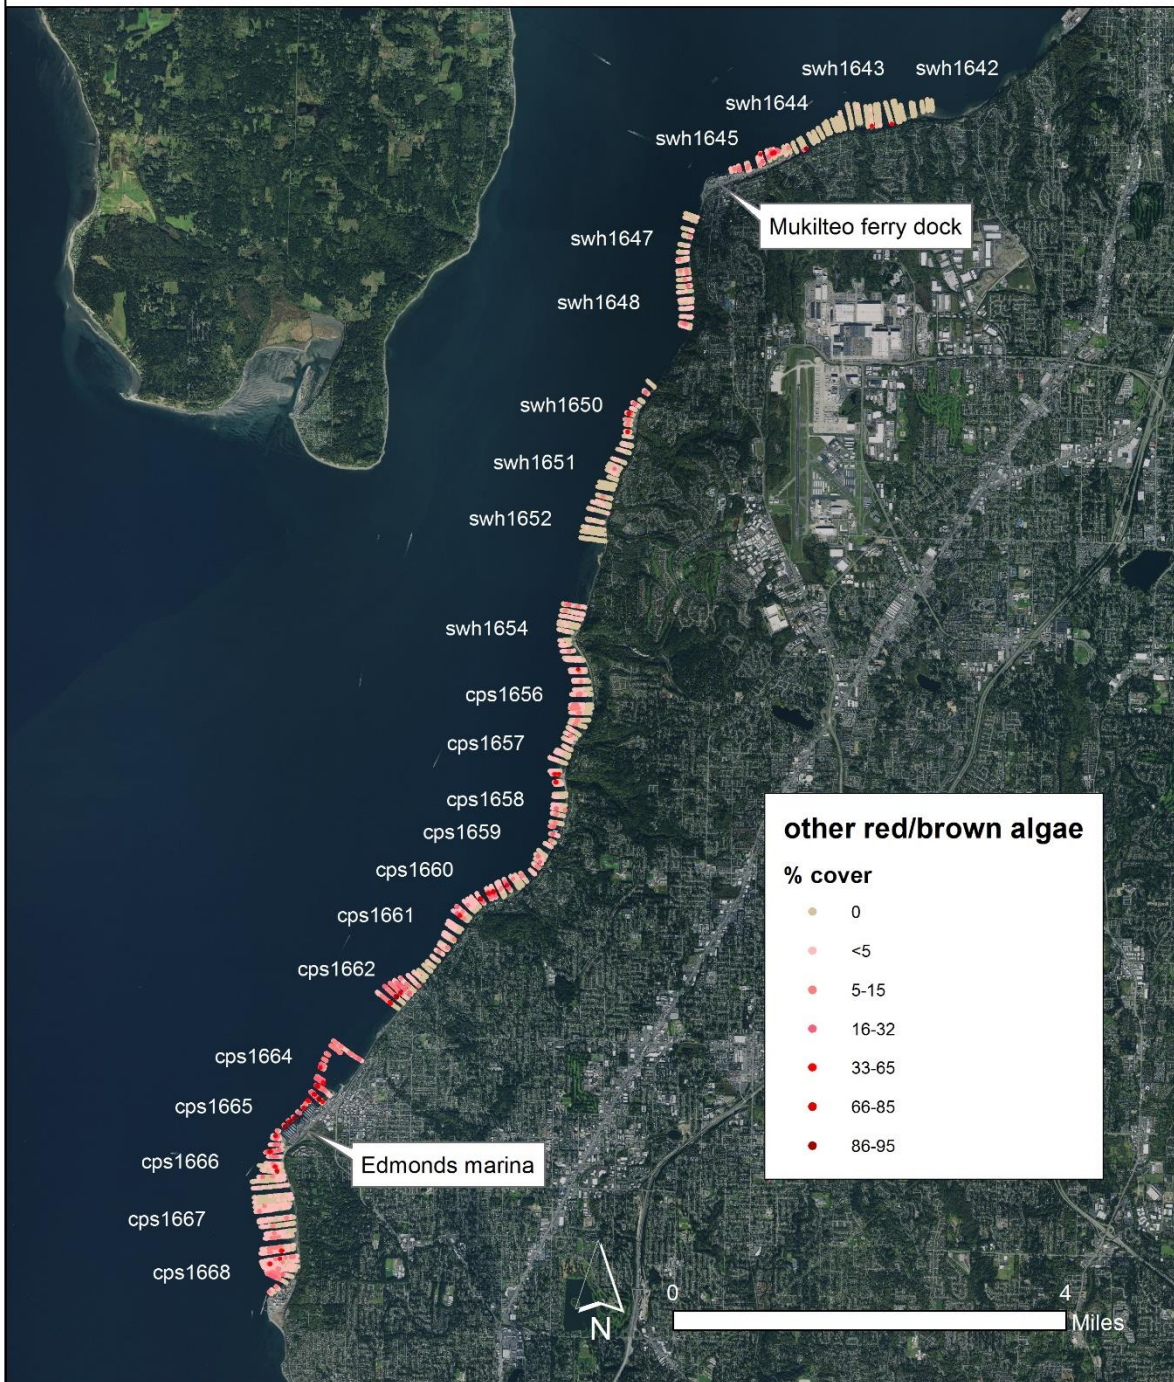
swh1643 swh1642
swh1644
swh1645
Mukilteo ferry dock
swh1647
swh1648
swh1650
swh1651
swh1652
swh1654
cps1656
cps1657
cps1658
cps1659
cps1660
cps1661
cps1662
cps1664
cps1665
Edmonds marina
cps1666
cps1667
cps1668

other red/brown algae

% cover
0
<5
5-15
16-32
33-65
66-85
86-95

N
0 4 Miles